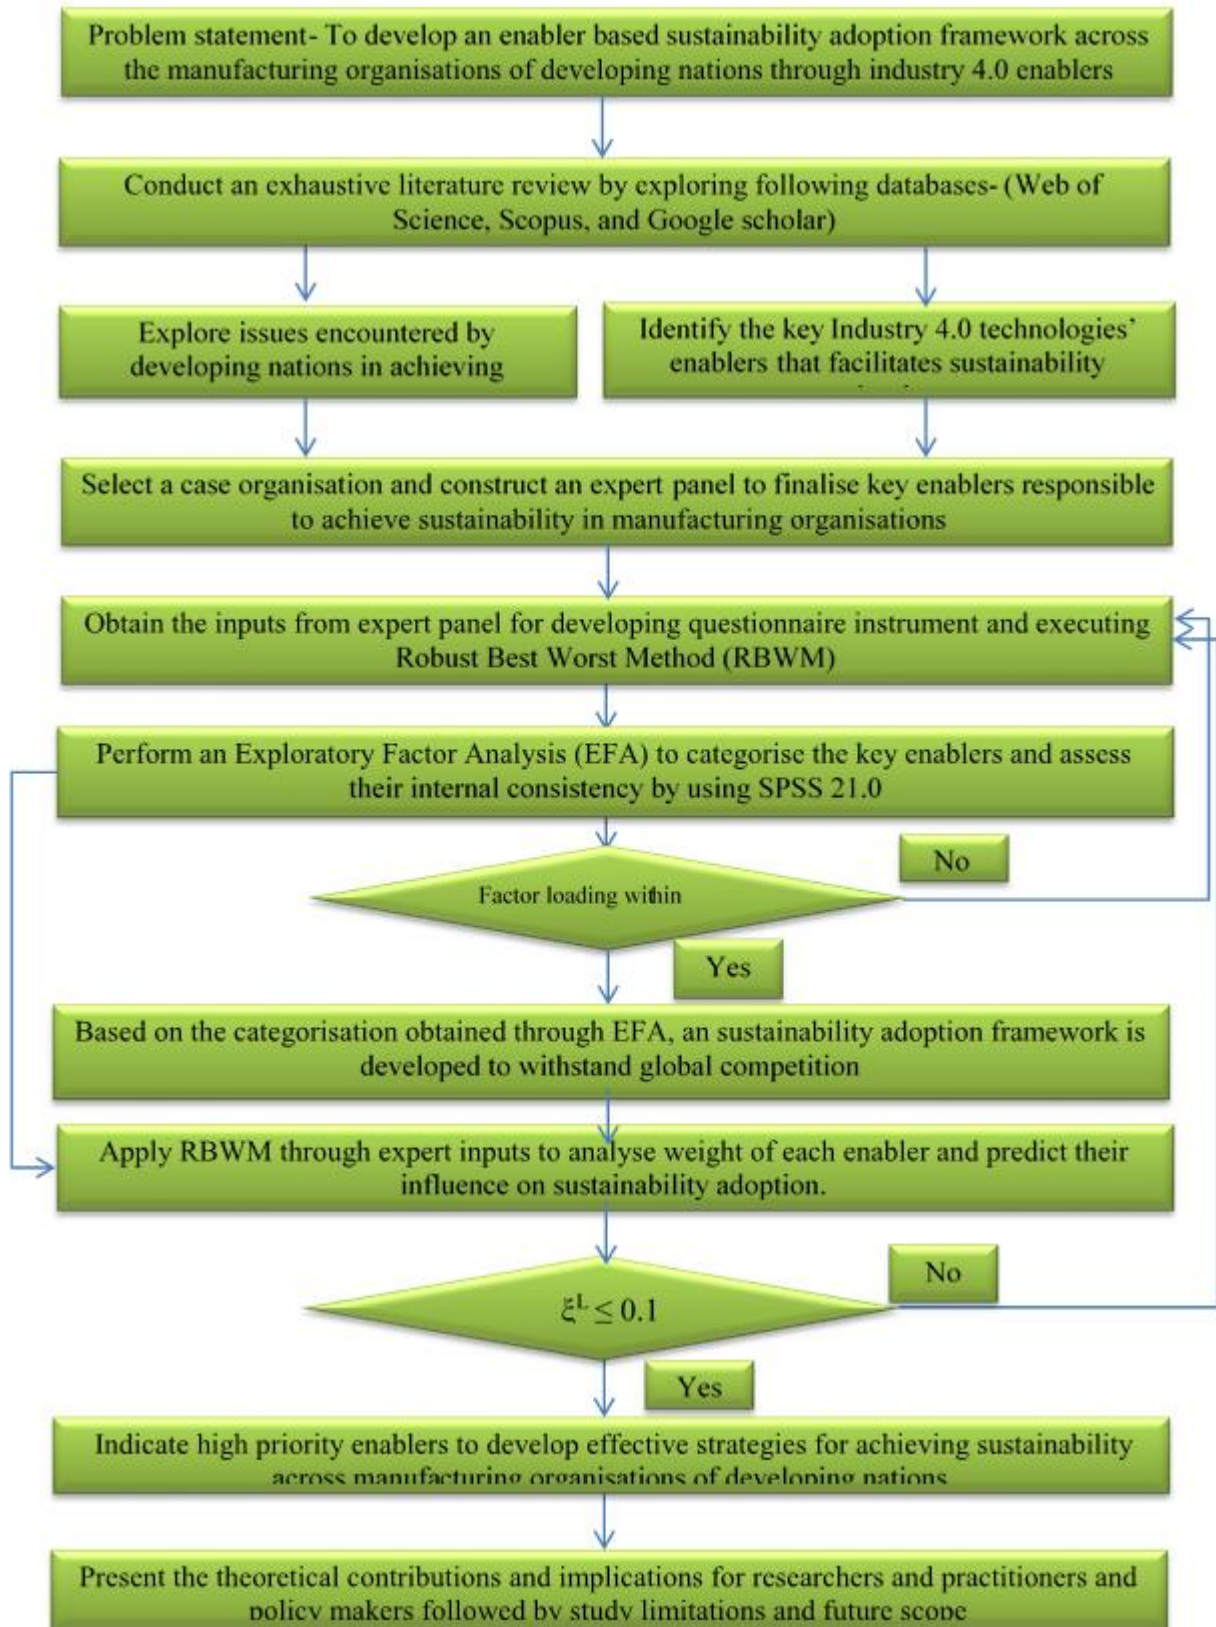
Problem statement- To develop an enabler based sustainability adoption framework across the manufacturing organisations of developing nations through industry 4.0 enablers

Conduct an exhaustive literature review by exploring following databases- (Web of Science, Scopus, and Google scholar)

Explore issues encountered by developing nations in achieving

Identify the key Industry 4.0 technologies' enablers that facilitates sustainability

Select a case organisation and construct an expert panel to finalise key enablers responsible to achieve sustainability in manufacturing organisations

Obtain the inputs from expert panel for developing questionnaire instrument and executing Robust Best Worst Method (RBWM)

Perform an Exploratory Factor Analysis (EFA) to categorise the key enablers and assess their internal consistency by using SPSS 21.0

Factor loading within

No

Yes

Based on the categorisation obtained through EFA, an sustainability adoption framework is developed to withstand global competition

Apply RBWM through expert inputs to analyse weight of each enabler and predict their influence on sustainability adoption.

$\xi^L \leq 0.1$

No

Yes

Indicate high priority enablers to develop effective strategies for achieving sustainability across manufacturing organisations of developing nations

Present the theoretical contributions and implications for researchers and practitioners and policy makers followed by study limitations and future scope